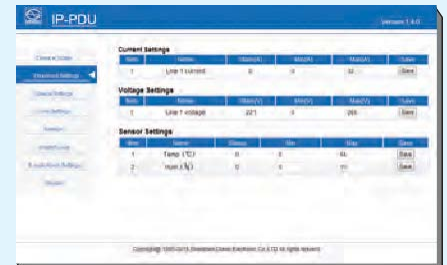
IP-PDU

Version 1.4.0

General Status
Threshold Settings
General Settings
Local Settings
Network
Simple Logs
Buzzer/Alarm Settings
Reboot

Current Settings

| Num | Name | Warn(A) | Min(A) | Max(A) | Save |
|---|---|---|---|---|---|
| 1 | Line 1 current | 0 | 0 | 32 | Save |

Voltage Settings

| Num | Name | Warn(V) | Min(V) | Max(V) | Save |
|---|---|---|---|---|---|
| 1 | Line 1 voltage | 221 | 0 | 265 | Save |

Sensor Settings

| Num | Name | Status | Min | Max | Save |
|---|---|---|---|---|---|
| 1 | Temp (°C) | 0 | 0 | 60 | Save |
| 2 | Hum (%) | 0 | 0 | 99 | Save |

Copyright© 1995-2013, Shenzhen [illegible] Electronic Co.,LTD All rights reserved.